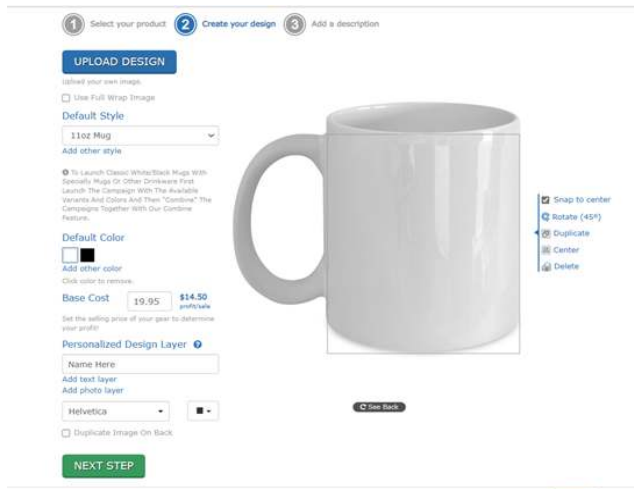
1 Select your product 2 Create your design 3 Add a description

UPLOAD DESIGN

Upload your own image.

Use Full Wrap Image

Default Style

11oz Mug

Add other style

To Launch Classic White/Black Mugs With Specialty Mugs Or Other Drinkware First Launch The Campaign With The Available Variants And Colors And Then "Combine" The Campaigns Together With Our Combine Feature.

Default Color

Add other color

Click color to remove.

Base Cost 19.95 $14.50 profit/sale

Set the selling price of your gear to determine your profit!

Personalized Design Layer

Name Here

Add text layer

Add photo layer

Helvetica

Duplicate Image On Back

NEXT STEP

Snap to center

Rotate (45°)

Duplicate

Center

Delete

See Back